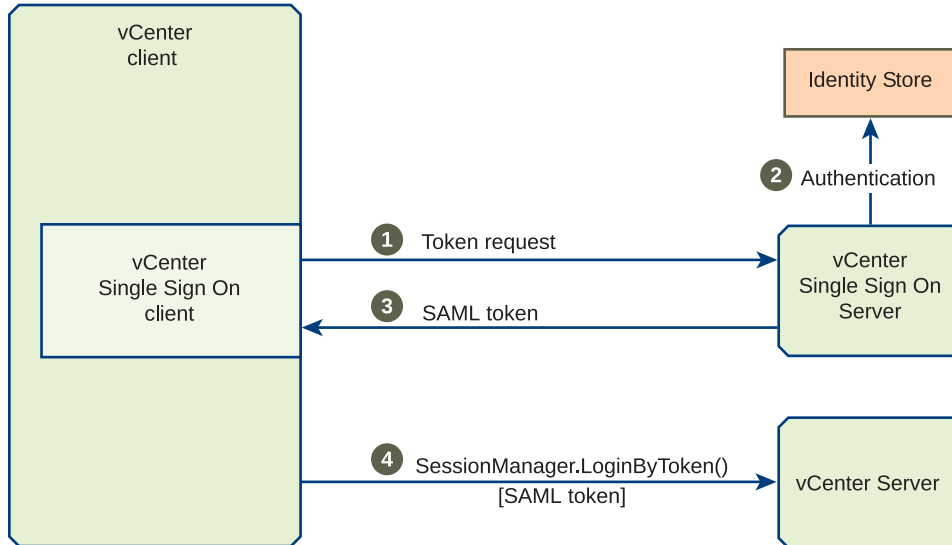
vCenter
client

vCenter
Single Sign On
client

Identity Store

2 Authentication

1 Token request

vCenter
Single Sign On
Server

3 SAML token

4 SessionManager.LoginByToken()
[SAML token]

vCenter Server